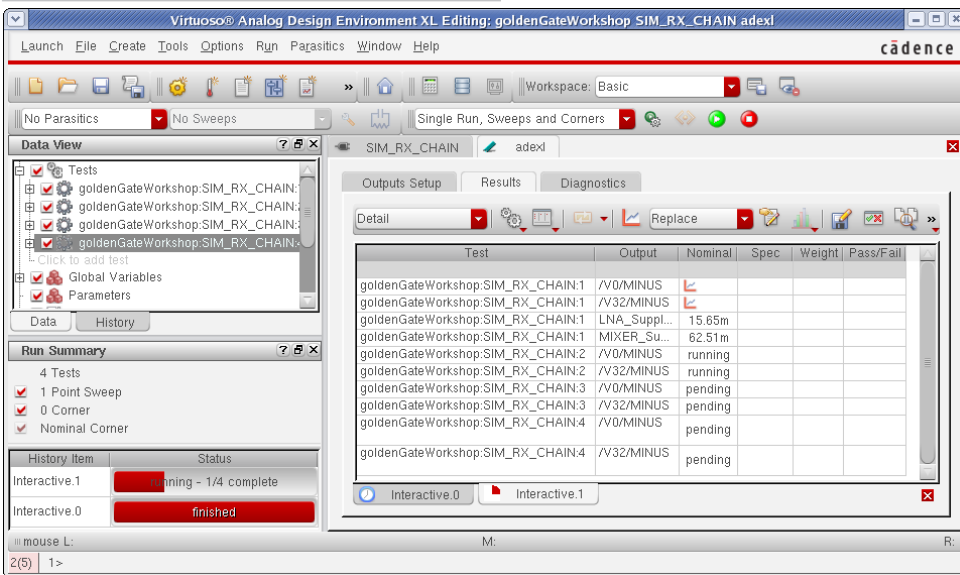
Virtuoso® Analog Design Environment XL Editing: goldenGateWorkshop SIM_RX_CHAIN adexl

Launch File Create Tools Options Run Parasitics Window Help

cādence

Workspace: Basic

No Parasitics | No Sweeps | Single Run, Sweeps and Corners

Data View

Tests
goldenGateWorkshop:SIM_RX_CHAIN:1
goldenGateWorkshop:SIM_RX_CHAIN:2
goldenGateWorkshop:SIM_RX_CHAIN:3
goldenGateWorkshop:SIM_RX_CHAIN:4
Click to add test
Global Variables
Parameters

Data | History

Run Summary

4 Tests
1 Point Sweep
0 Corner
Nominal Corner

| History Item | Status |
|---|---|
| Interactive.1 | running - 1/4 complete |
| Interactive.0 | finished |

SIM_RX_CHAIN | adexl

Outputs Setup | Results | Diagnostics

Detail | Replace

| Test | Output | Nominal | Spec | Weight | Pass/Fail |
|---|---|---|---|---|---|
| | | | | | |
| goldenGateWorkshop:SIM_RX_CHAIN:1 | /V0/MINUS | | | | |
| goldenGateWorkshop:SIM_RX_CHAIN:1 | /V32/MINUS | | | | |
| goldenGateWorkshop:SIM_RX_CHAIN:1 | LNA_Suppl... | 15.65m | | | |
| goldenGateWorkshop:SIM_RX_CHAIN:1 | MIXER_Su... | 62.51m | | | |
| goldenGateWorkshop:SIM_RX_CHAIN:2 | /V0/MINUS | running | | | |
| goldenGateWorkshop:SIM_RX_CHAIN:2 | /V32/MINUS | running | | | |
| goldenGateWorkshop:SIM_RX_CHAIN:3 | /V0/MINUS | pending | | | |
| goldenGateWorkshop:SIM_RX_CHAIN:3 | /V32/MINUS | pending | | | |
| goldenGateWorkshop:SIM_RX_CHAIN:4 | /V0/MINUS | pending | | | |
| goldenGateWorkshop:SIM_RX_CHAIN:4 | /V32/MINUS | pending | | | |

Interactive.0 | Interactive.1

mouse L: M: R:
2(5) 1>